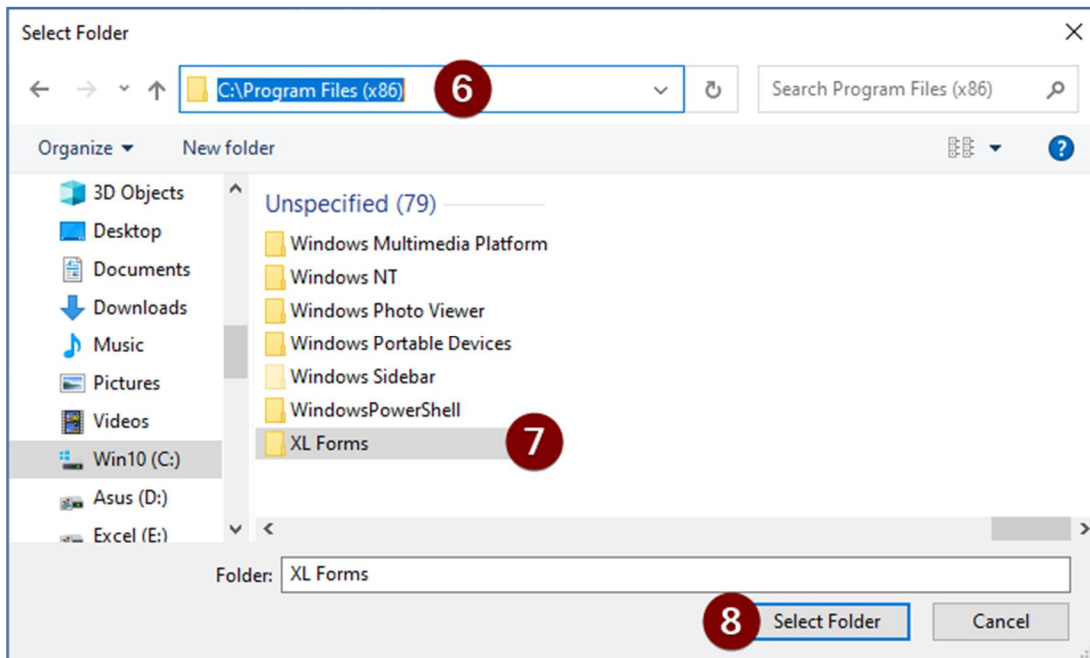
Select Folder

C:\Program Files (x86)

6

Search Program Files (x86)

Organize ▾

New folder

3D Objects
Desktop
Documents
Downloads
Music
Pictures
Videos
Win10 (C:)
Asus (D:)
Excel (E:)

Unspecified (79)

Windows Multimedia Platform
Windows NT
Windows Photo Viewer
Windows Portable Devices
Windows Sidebar
WindowsPowerShell
XL Forms

7

Folder: XL Forms

8

Select Folder

Cancel